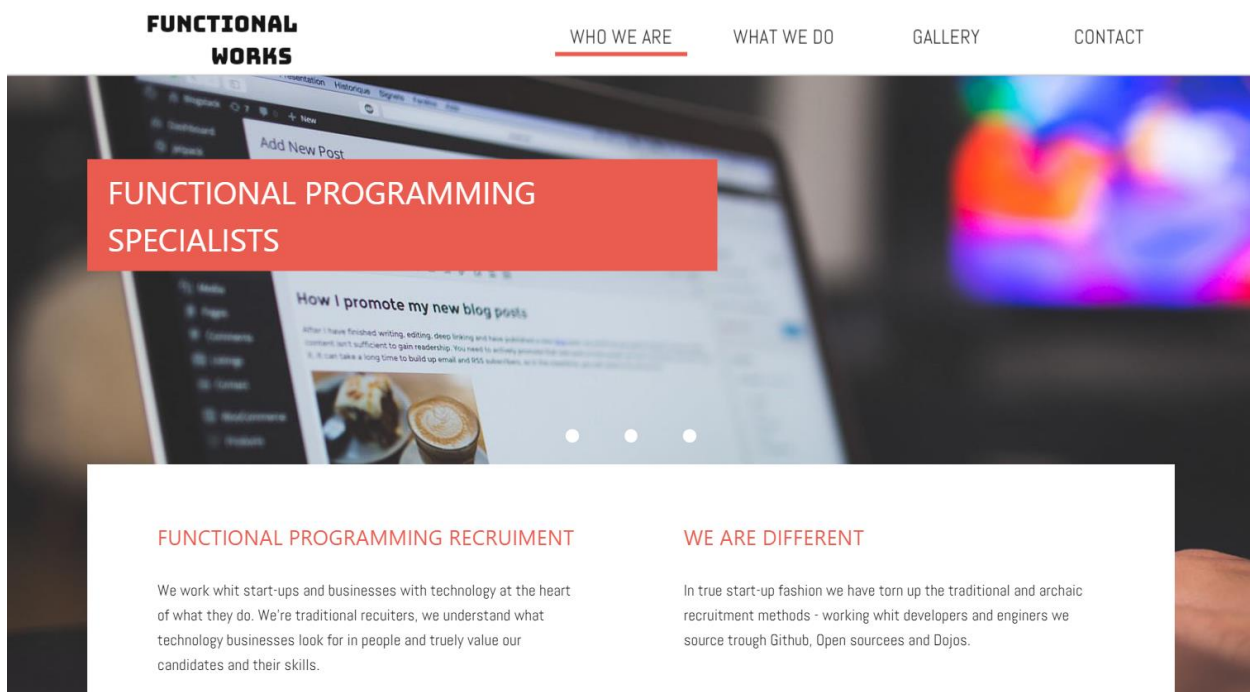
FUNCTIONAL WORKS

WHO WE ARE
WHAT WE DO
GALLERY
CONTACT

Add New Post

FUNCTIONAL PROGRAMMING SPECIALISTS

How I promote my new blog posts

FUNCTIONAL PROGRAMMING RECRUIMENT

We work whit start-ups and businesses with technology at the heart of what they do. We're traditional recuiters, we understand what technology businesses look for in people and truely value our candidates and their skills.

WE ARE DIFFERENT

In true start-up fashion we have torn up the traditional and archaic recruitment methods - working whit developers and enginers we source trough Github, Open sourcees and Dojos.